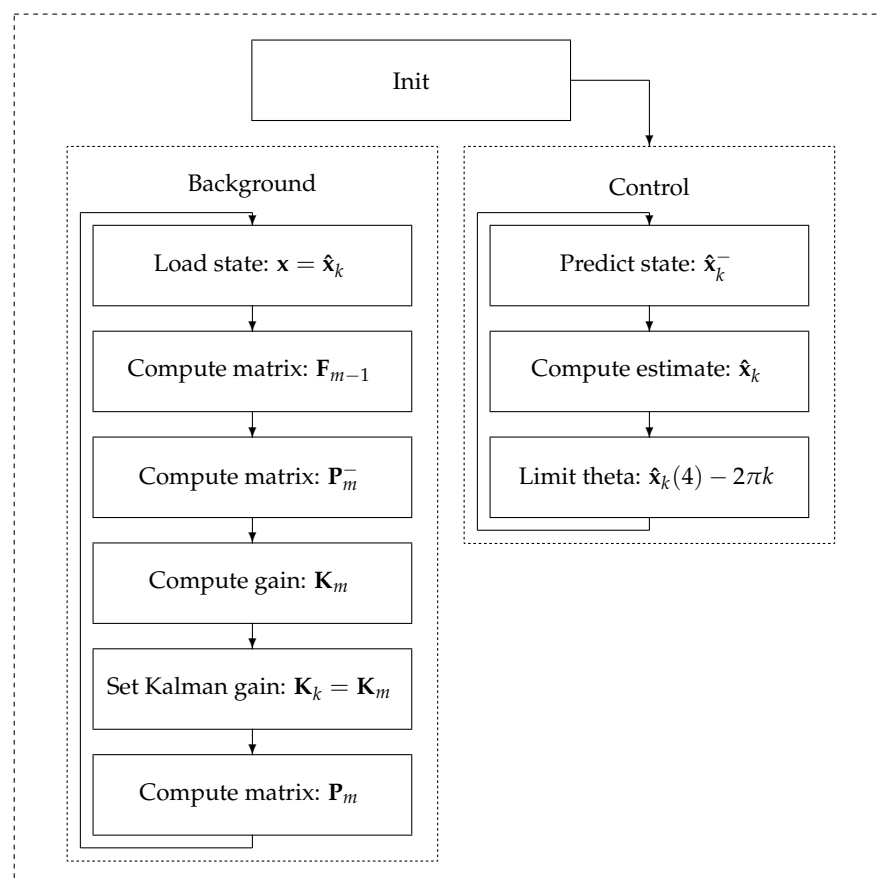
Init

Background

Load state: $\mathbf{x} = \hat{\mathbf{x}}_k$

Compute matrix: $\mathbf{F}_{m-1}$

Compute matrix: $\mathbf{P}_m^-$

Compute gain: $\mathbf{K}_m$

Set Kalman gain: $\mathbf{K}_k = \mathbf{K}_m$

Compute matrix: $\mathbf{P}_m$

Control

Predict state: $\hat{\mathbf{x}}_k^-$

Compute estimate: $\hat{\mathbf{x}}_k$

Limit theta: $\hat{\mathbf{x}}_k(4) - 2\pi k$